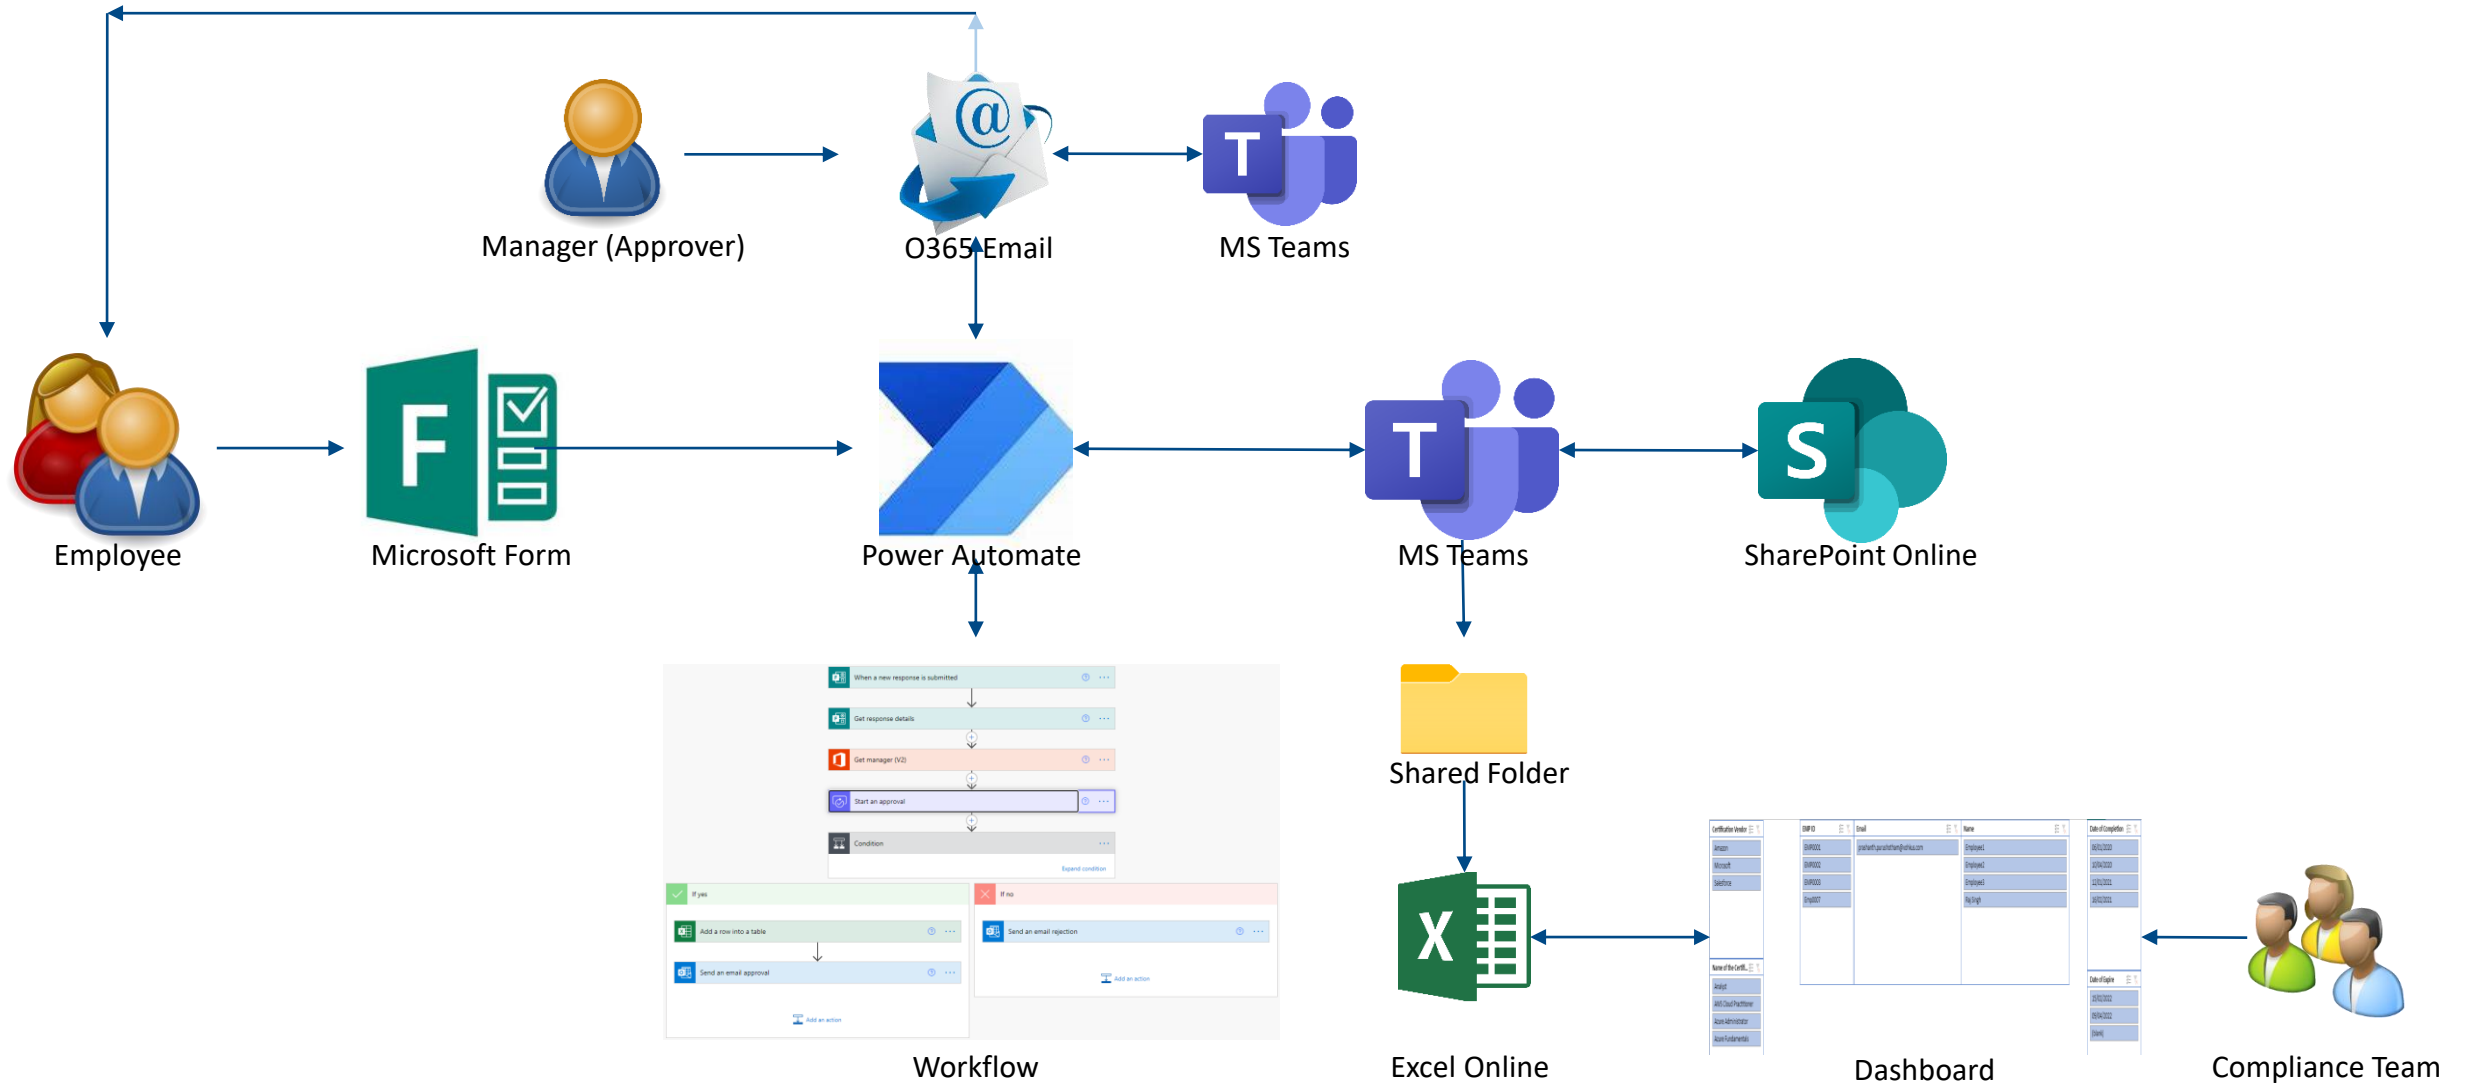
Manager (Approver)

O365 Email

MS Teams

Employee

Microsoft Form

Power Automate

MS Teams

SharePoint Online

When a new response is submitted

Get response details

Get manager (V2)

Start an approval

Condition

Expand condition

If yes

If no

Add a row into a table

Send an email approval

Send an email rejection

Add an action

Add an action

Workflow

Shared Folder

Excel Online

Certification Vendor

Amazon

Microsoft

Salesforce

Name of the Certifi...

Analyst

AWS Cloud Practitioner

Azure Administrator

Azure Fundamentals

EMP ID

Email

Name

Employee1

Employee2

Employee3

Raj Singh

Date of Completion

Date of Expire

Dashboard

Compliance Team